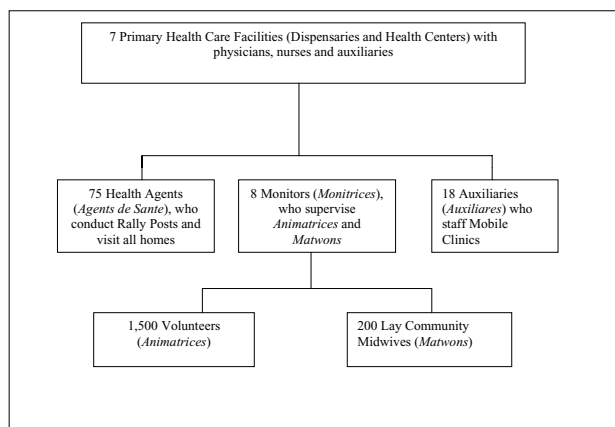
7 Primary Health Care Facilities (Dispensaries and Health Centers) with physicians, nurses and auxiliaries

75 Health Agents (*Agents de Sante*), who conduct Rally Posts and visit all homes

8 Monitors (*Monitrices*), who supervise *Animatrices* and *Matwons*

18 Auxiliaries (*Auxiliares*) who staff Mobile Clinics

1,500 Volunteers (*Animatrices*)

200 Lay Community Midwives (*Matwons*)